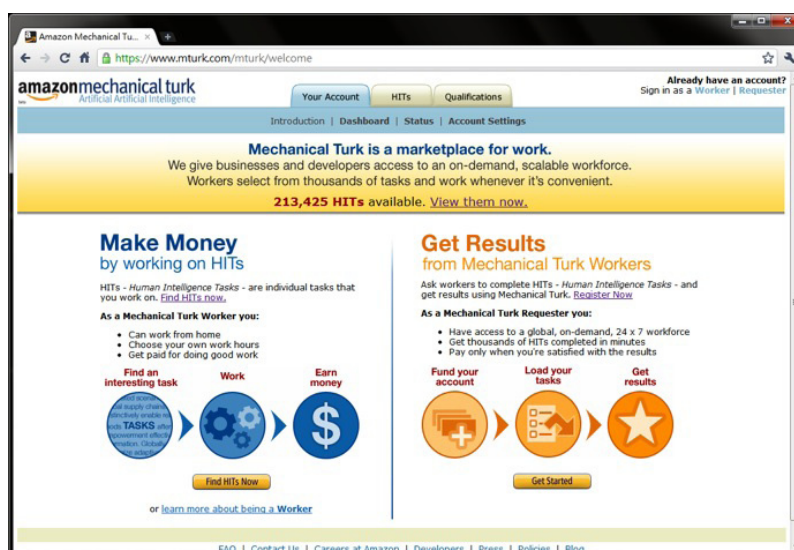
Amazon Mechanical Tu... ×

https://www.mturk.com/mturk/welcome

amazonmechanical turk
Artificial Artificial Intelligence
beta

Your Account | HITs | Qualifications

Already have an account?
Sign in as a Worker | Requester

Introduction | Dashboard | Status | Account Settings

Mechanical Turk is a marketplace for work.
We give businesses and developers access to an on-demand, scalable workforce.
Workers select from thousands of tasks and work whenever it's convenient.

213,425 HITs available. View them now.

Make Money
by working on HITs

HITs - Human Intelligence Tasks - are individual tasks that you work on. Find HITs now.

As a Mechanical Turk Worker you:

- Can work from home
- Choose your own work hours
- Get paid for doing good work

Find an interesting task
Work
Earn money

TASKS

Find HITs Now

or learn more about being a Worker

Get Results
from Mechanical Turk Workers

Ask workers to complete HITs - Human Intelligence Tasks - and get results using Mechanical Turk. Register Now

As a Mechanical Turk Requester you:

- Have access to a global, on-demand, 24 x 7 workforce
- Get thousands of HITs completed in minutes
- Pay only when you're satisfied with the results

Fund your account
Load your tasks
Get results

Get Started

FAQ | Contact Us | Careers at Amazon | Developers | Press | Policies | Blog